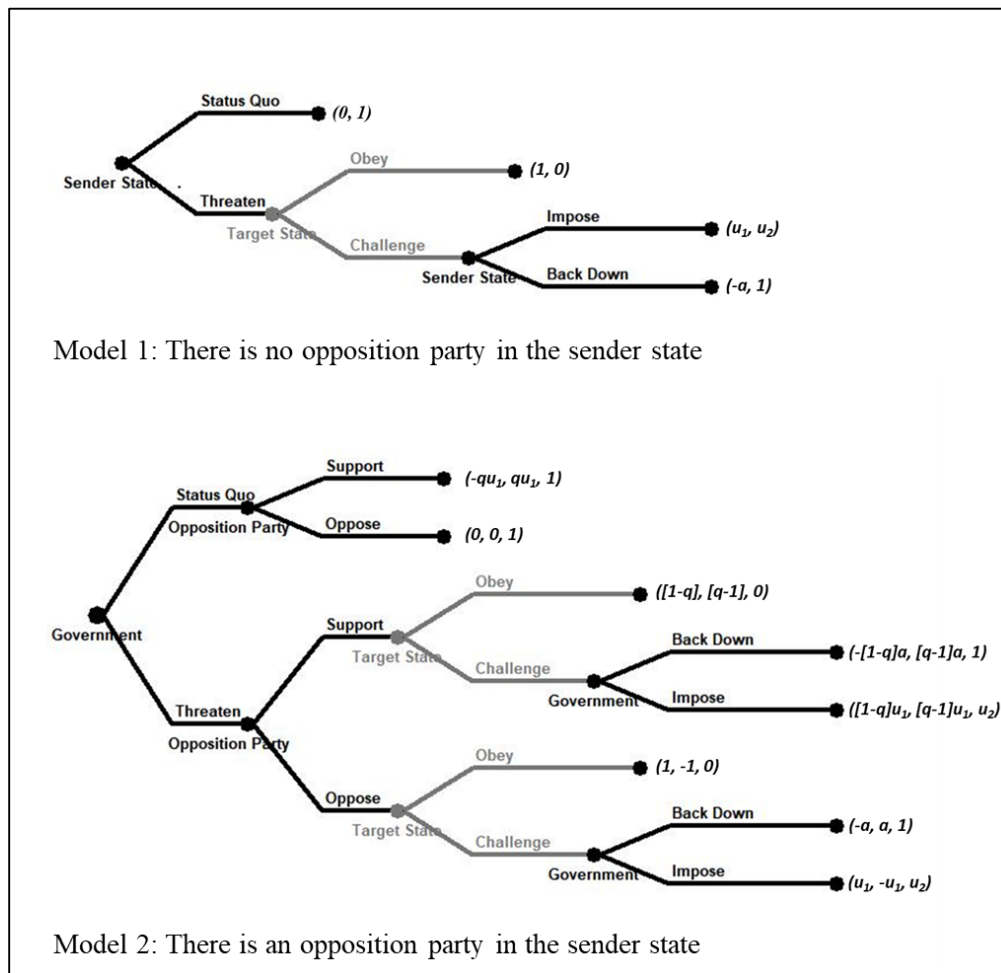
Status Quo
$(0, 1)$
Sender State
Threaten
Obey
$(1, 0)$
Target State
Challenge
Impose
$(u_1, u_2)$
Sender State
Back Down
$(-a, 1)$

Model 1: There is no opposition party in the sender state

Status Quo
Opposition Party
Support
$(-qu_1, qu_1, 1)$
Oppose
$(0, 0, 1)$
Government
Support
Target State
Obey
$([1-q], [q-1], 0)$
Challenge
Government
Back Down
$(-[1-q]a, [q-1]a, 1)$
Impose
$([1-q]u_1, [q-1]u_1, u_2)$
Threaten
Opposition Party
Oppose
Target State
Obey
$(1, -1, 0)$
Challenge
Government
Back Down
$(-a, a, 1)$
Impose
$(u_1, -u_1, u_2)$

Model 2: There is an opposition party in the sender state